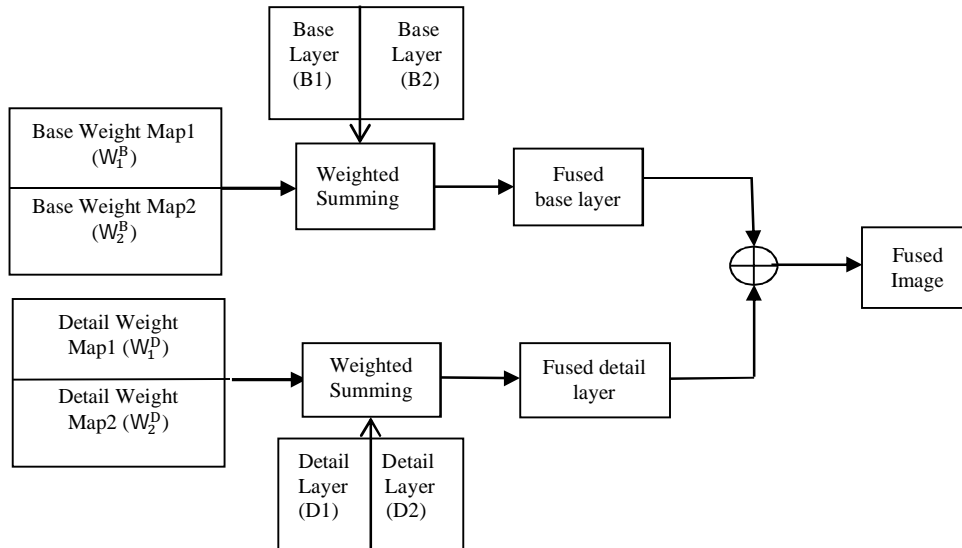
Base Layer (B1)

Base Layer (B2)

Base Weight Map1 ($W_1^B$)

Base Weight Map2 ($W_2^B$)

Weighted Summing

Fused base layer

Fused Image

Detail Weight Map1 ($W_1^D$)

Detail Weight Map2 ($W_2^D$)

Weighted Summing

Fused detail layer

Detail Layer (D1)

Detail Layer (D2)